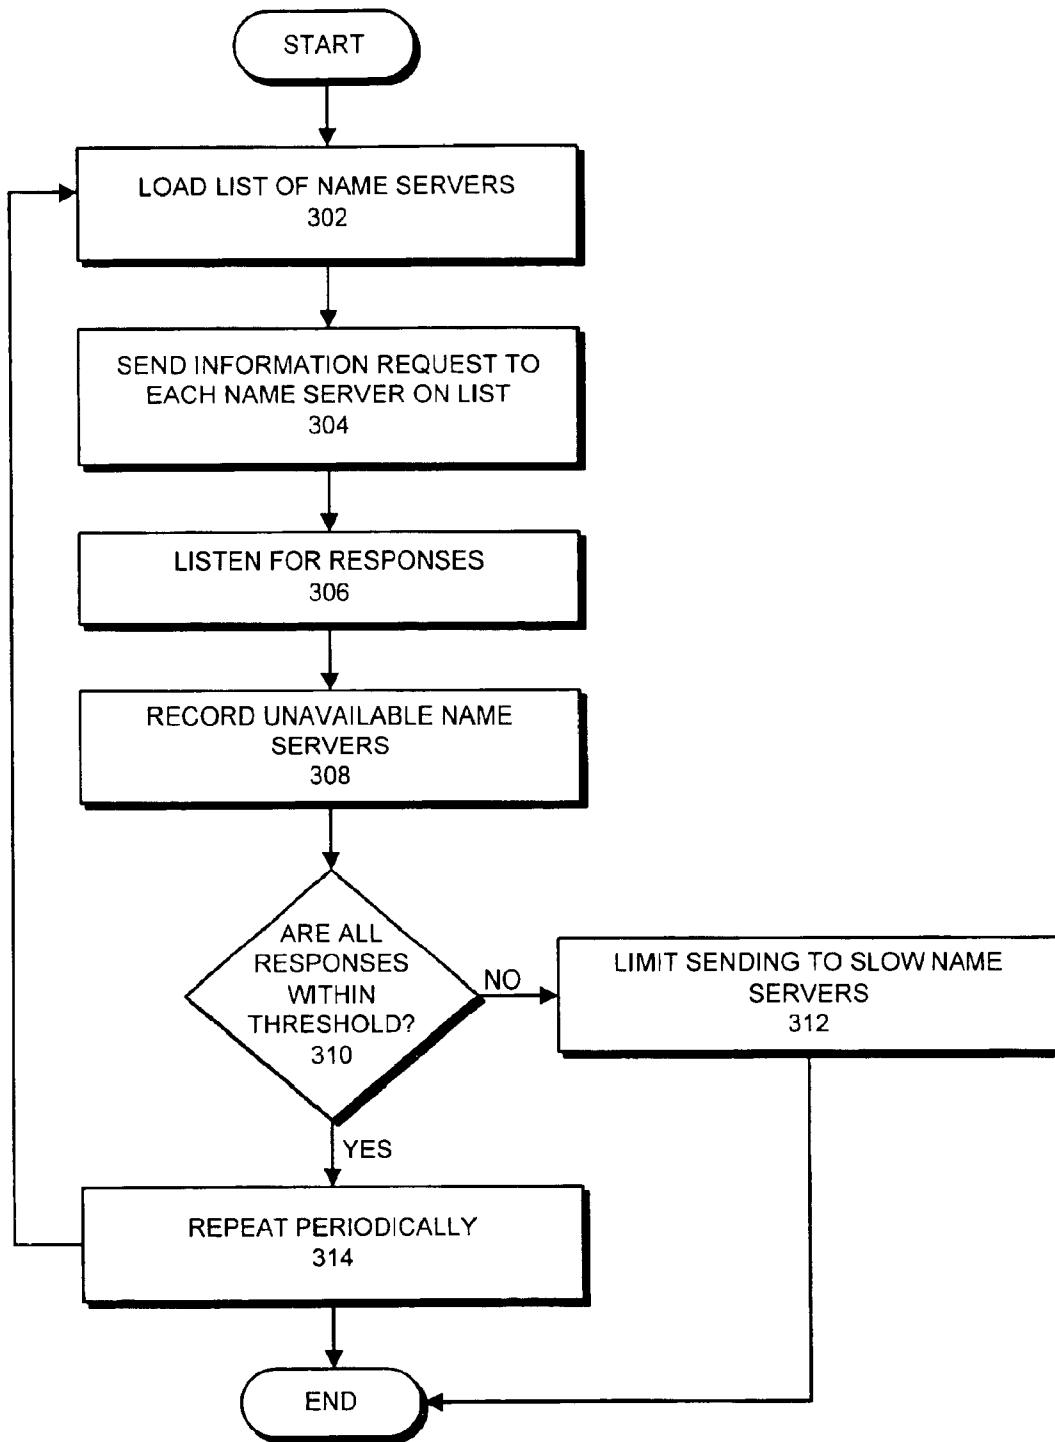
START

LOAD LIST OF NAME SERVERS
302

SEND INFORMATION REQUEST TO EACH NAME SERVER ON LIST
304

LISTEN FOR RESPONSES
306

RECORD UNAVAILABLE NAME SERVERS
308

ARE ALL RESPONSES WITHIN THRESHOLD?
310

NO

LIMIT SENDING TO SLOW NAME SERVERS
312

YES

REPEAT PERIODICALLY
314

END